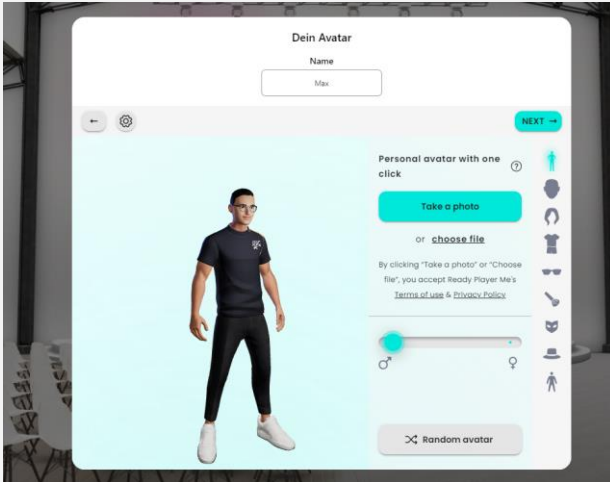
Dein Avatar

Name

Max

←

NEXT →

Personal avatar with one click

?

Take a photo

or choose file

By clicking "Take a photo" or "Choose file", you accept Ready Player Me's Terms of use & Privacy Policy

♂

♀

Random avatar